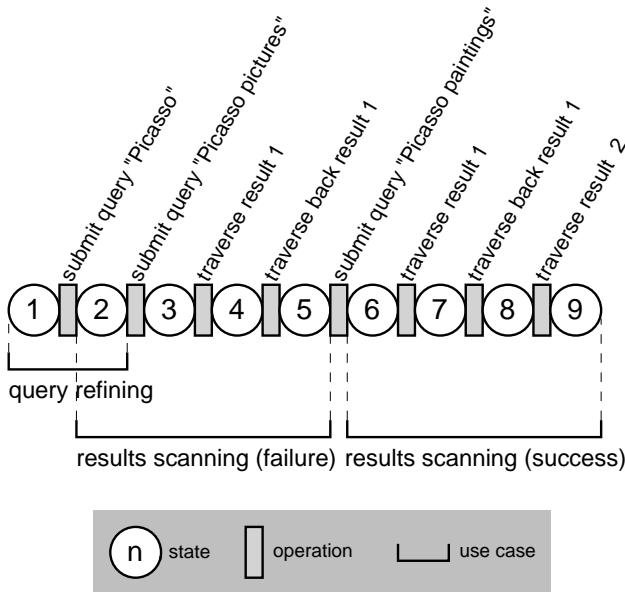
submit query "Picasso"
submit query "Picasso pictures"
traverse result 1
traverse back result 1
submit query "Picasso paintings"
traverse result 1
traverse back result 1
traverse result 2

1 2 3 4 5 6 7 8 9

query refining

results scanning (failure) results scanning (success)

n state operation use case